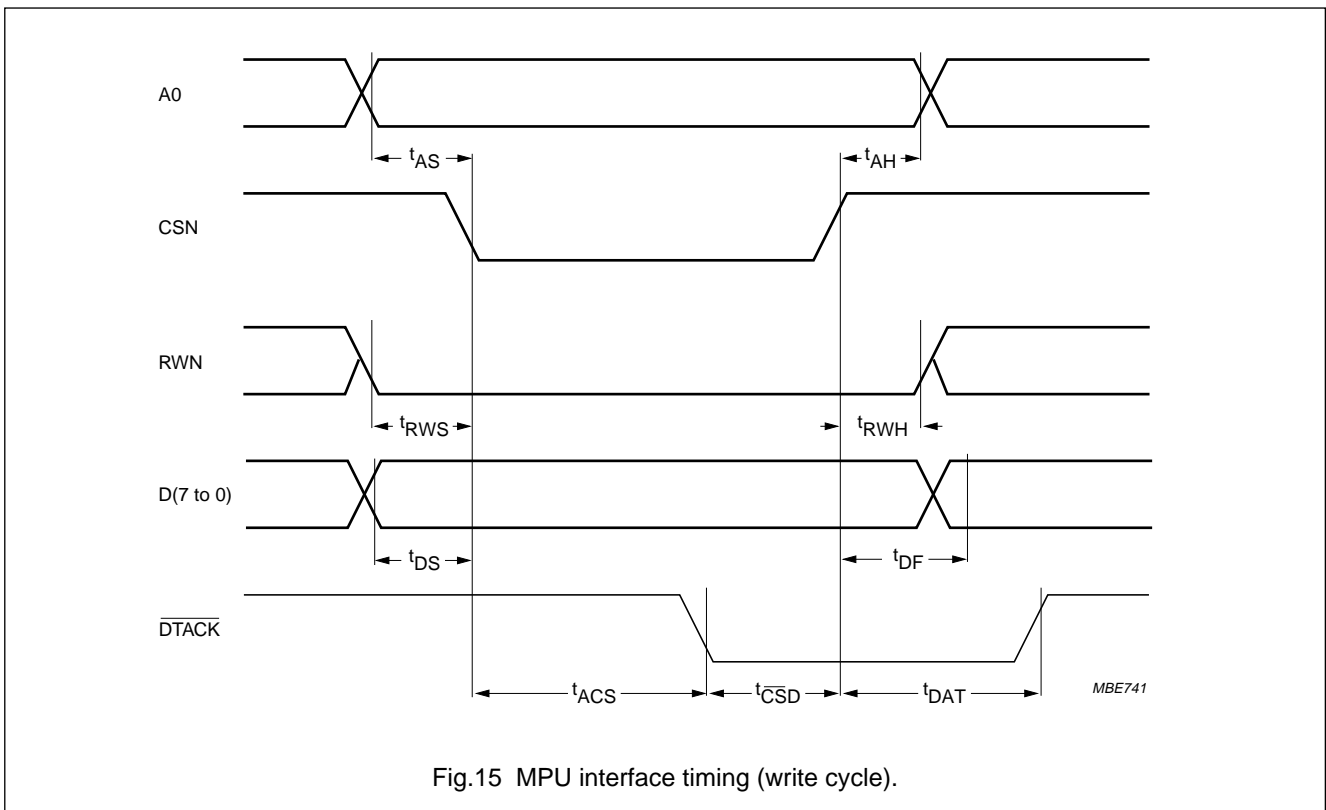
A0

$t_{AS}$

$t_{AH}$

CSN

RWN

$t_{RWS}$

$t_{RWH}$

D(7 to 0)

$t_{DS}$

$t_{DF}$

$\overline{DTACK}$

$t_{ACS}$

$t_{\overline{CS}D}$

$t_{DAT}$

MBE741

Fig.15 MPU interface timing (write cycle).